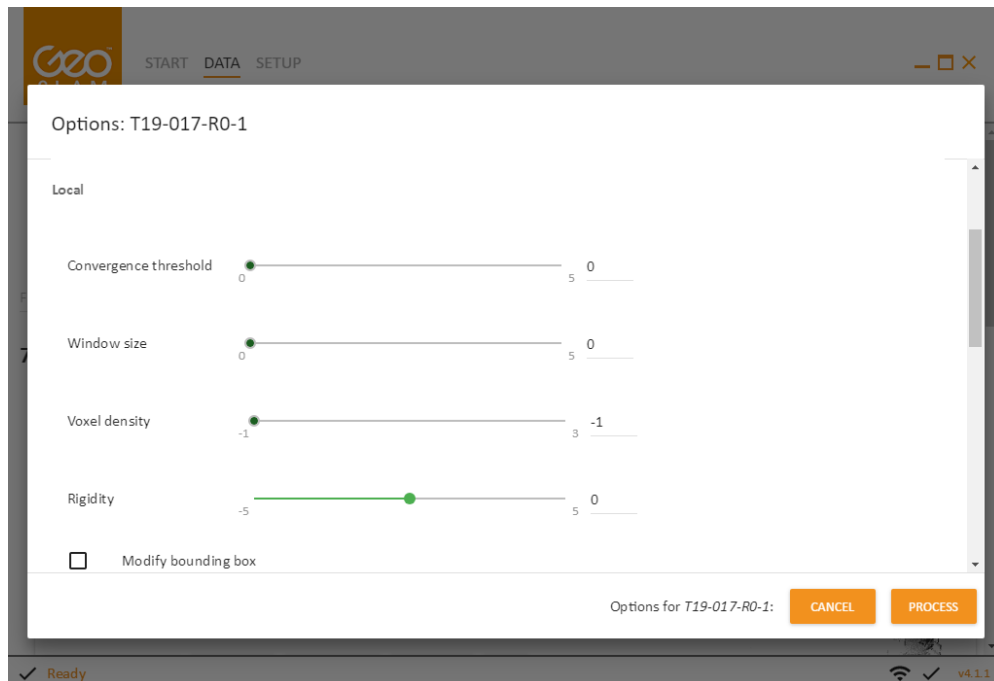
GeoSLAM

START DATA SETUP

Options: T19-017-R0-1

Local

Convergence threshold
0 5 0

Window size
0 5 0

Voxel density
-1 3 -1

Rigidity
-5 5 0

Modify bounding box

Options for *T19-017-R0-1*:

CANCEL

PROCESS

Ready

v4.1.1